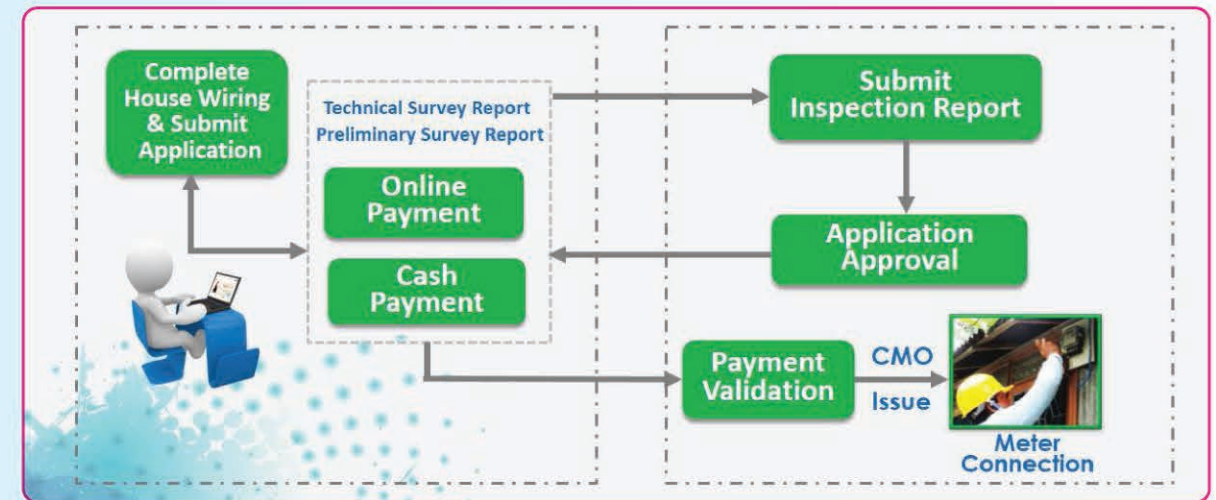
Complete House Wiring & Submit Application

Technical Survey Report
Preliminary Survey Report

Online Payment

Cash Payment

Submit Inspection Report

Application Approval

Payment Validation

CMO

Issue

Meter Connection